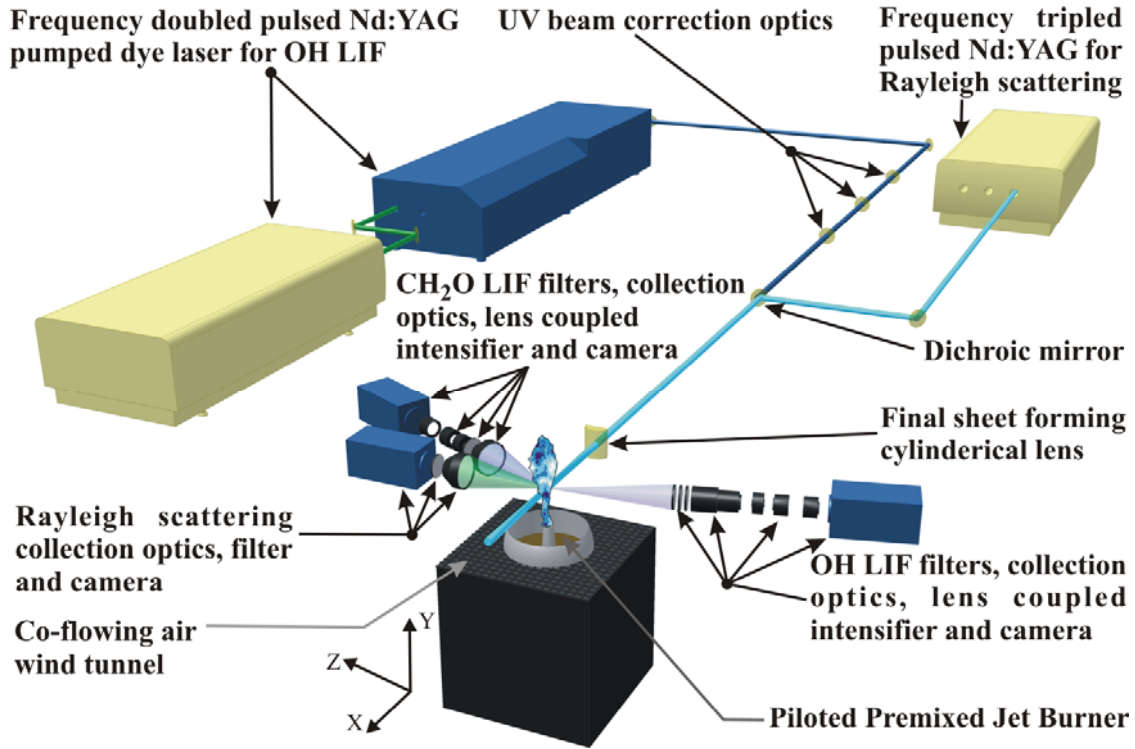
Frequency doubled pulsed Nd:YAG pumped dye laser for OH LIF

UV beam correction optics

Frequency tripled pulsed Nd:YAG for Rayleigh scattering

$CH_2O$ LIF filters, collection optics, lens coupled intensifier and camera

Dichroic mirror

Final sheet forming cylinderical lens

Rayleigh scattering collection optics, filter and camera

OH LIF filters, collection optics, lens coupled intensifier and camera

Co-flowing air wind tunnel

Y

Z

X

Piloted Premixed Jet Burner